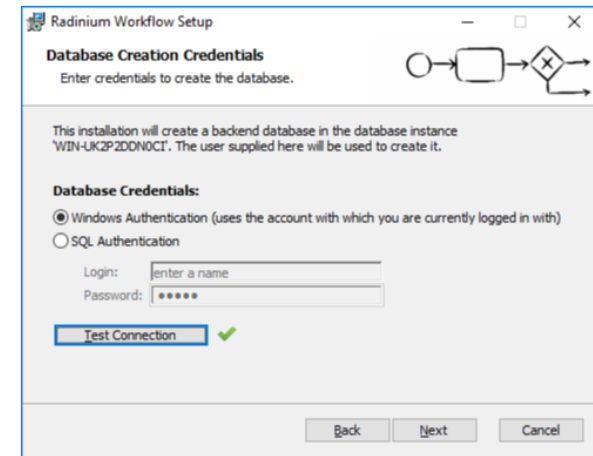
Radinium Workflow Setup

Database Creation Credentials

Enter credentials to create the database.

This installation will create a backend database in the database instance 'WIN-UK2P2DDN0CI'. The user supplied here will be used to create it.

Database Credentials:

Windows Authentication (uses the account with which you are currently logged in with)

SQL Authentication

Login: enter a name

Password: •••••

Test Connection

Back

Next

Cancel